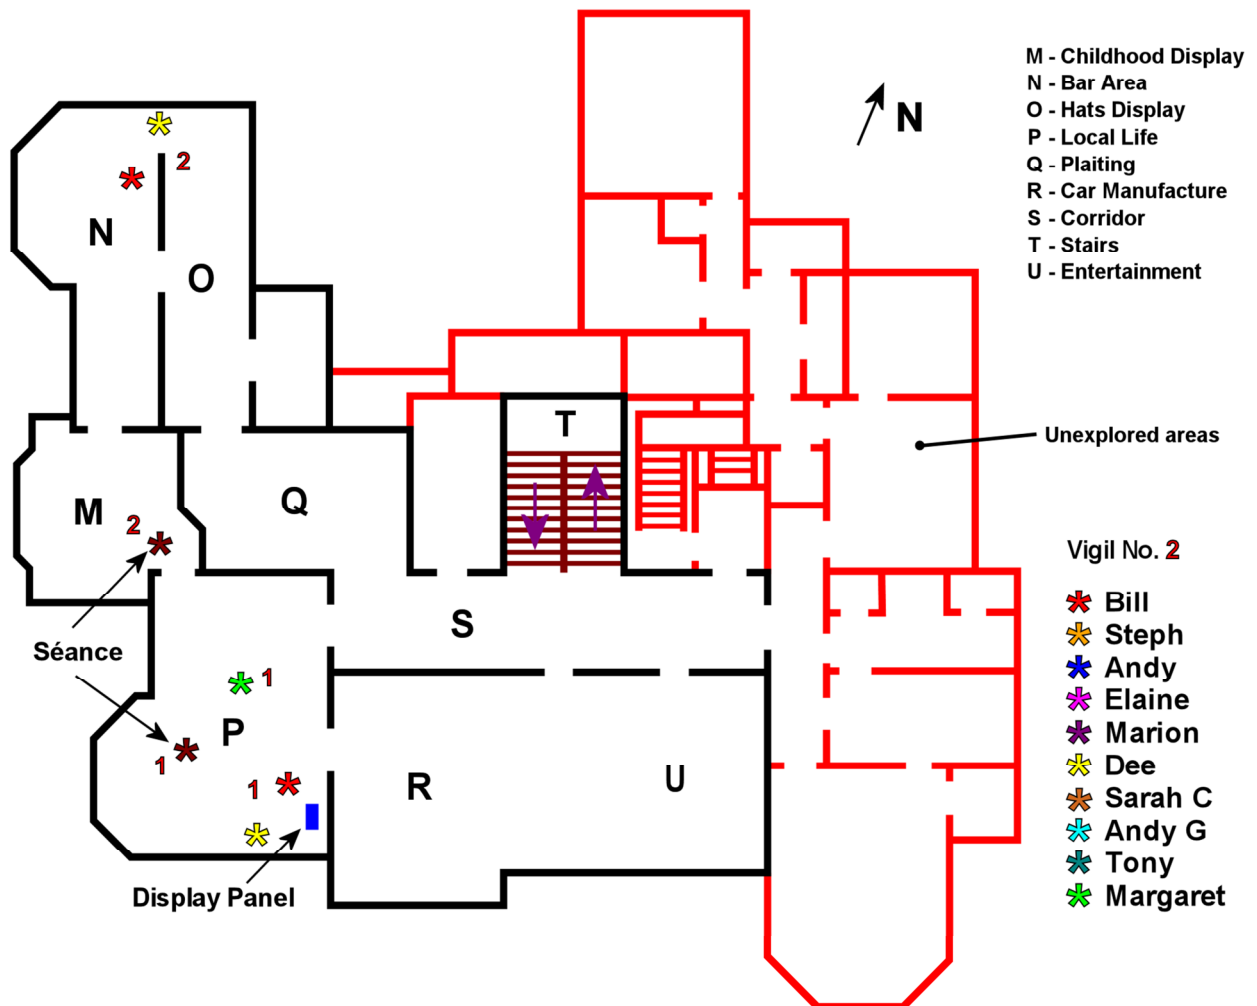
M - Childhood Display
N - Bar Area
O - Hats Display
P - Local Life
Q - Plaiting
R - Car Manufacture
S - Corridor
T - Stairs
U - Entertainment

N

2
N
O
T
Unexplored areas
M
2
Q
Séance
S
1
P
1
1
R
U
Display Panel

Vigil No. 2
Bill
Steph
Andy
Elaine
Marion
Dee
Sarah C
Andy G
Tony
Margaret